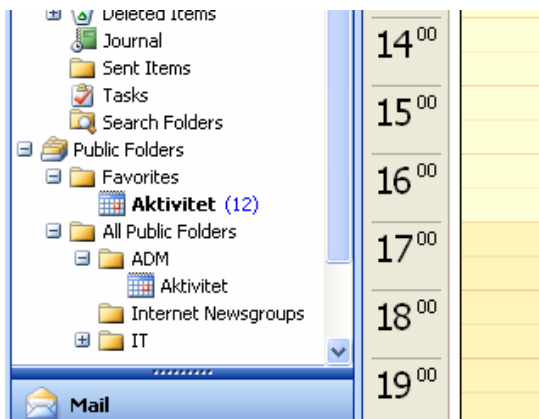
Deleted Items
Journal
Sent Items
Tasks
Search Folders
Public Folders
Favorites
**Aktivitet** (12)
All Public Folders
ADM
Aktivitet
Internet Newsgroups
IT
Mail

$14^{00}$
$15^{00}$
$16^{00}$
$17^{00}$
$18^{00}$
$19^{00}$